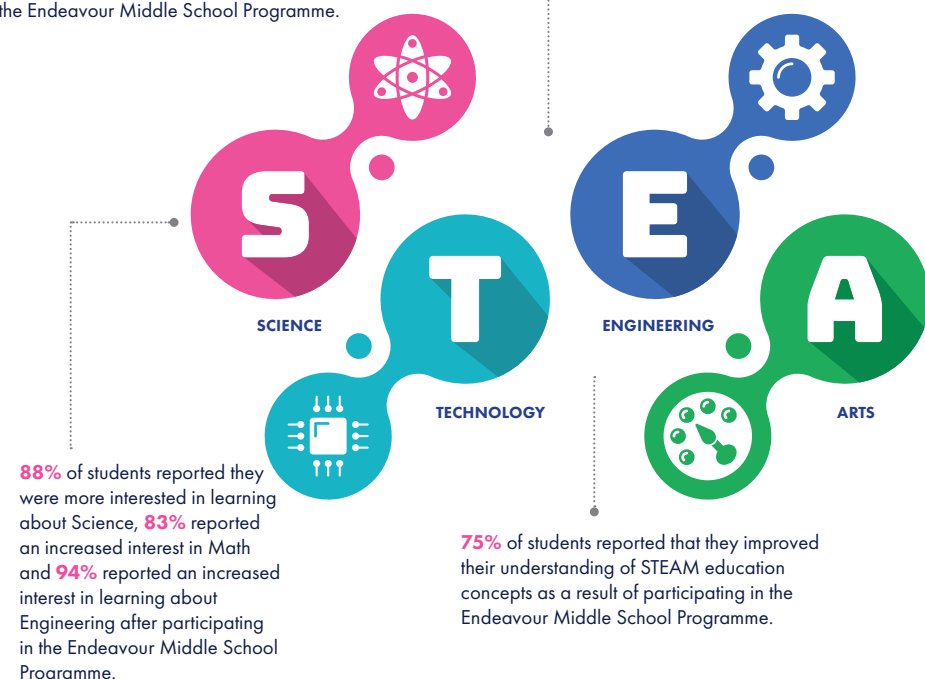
the Endeavour Middle School Programme.

S

SCIENCE

T

TECHNOLOGY

E

ENGINEERING

A

ARTS

88% of students reported they were more interested in learning about Science, 83% reported an increased interest in Math and 94% reported an increased interest in learning about Engineering after participating in the Endeavour Middle School Programme.

75% of students reported that they improved their understanding of STEAM education concepts as a result of participating in the Endeavour Middle School Programme.